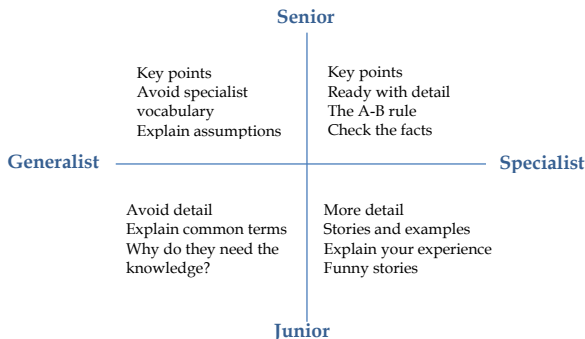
Senior

Key points
Avoid specialist vocabulary
Explain assumptions

Key points
Ready with detail
The A-B rule
Check the facts

Generalist

Specialist

Avoid detail
Explain common terms
Why do they need the knowledge?

More detail
Stories and examples
Explain your experience
Funny stories

Junior